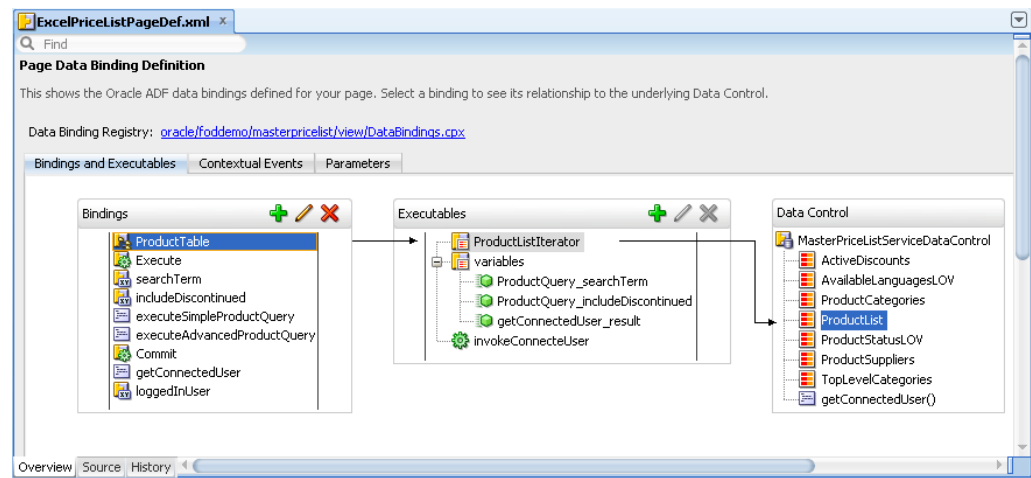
ExcelPriceListPageDef.xml ×

Find

Page Data Binding Definition

This shows the Oracle ADF data bindings defined for your page. Select a binding to see its relationship to the underlying Data Control.

Data Binding Registry: oracle/foddemo/masterpricelist/view/DataBindings.cpx

Bindings and Executables | Contextual Events | Parameters

Bindings
ProductTable
Execute
searchTerm
includeDiscontinued
executeSimpleProductQuery
executeAdvancedProductQuery
Commit
getConnectedUser
loggedInUser

Executables
ProductListIterator
variables
ProductQuery_searchTerm
ProductQuery_includeDiscontinued
getConnectedUser_result
invokeConnecteUser

Data Control
MasterPriceListServiceDataControl
ActiveDiscounts
AvailableLanguagesLOV
ProductCategories
ProductList
ProductStatusLOV
ProductSuppliers
TopLevelCategories
getConnectedUser()

Overview | Source | History